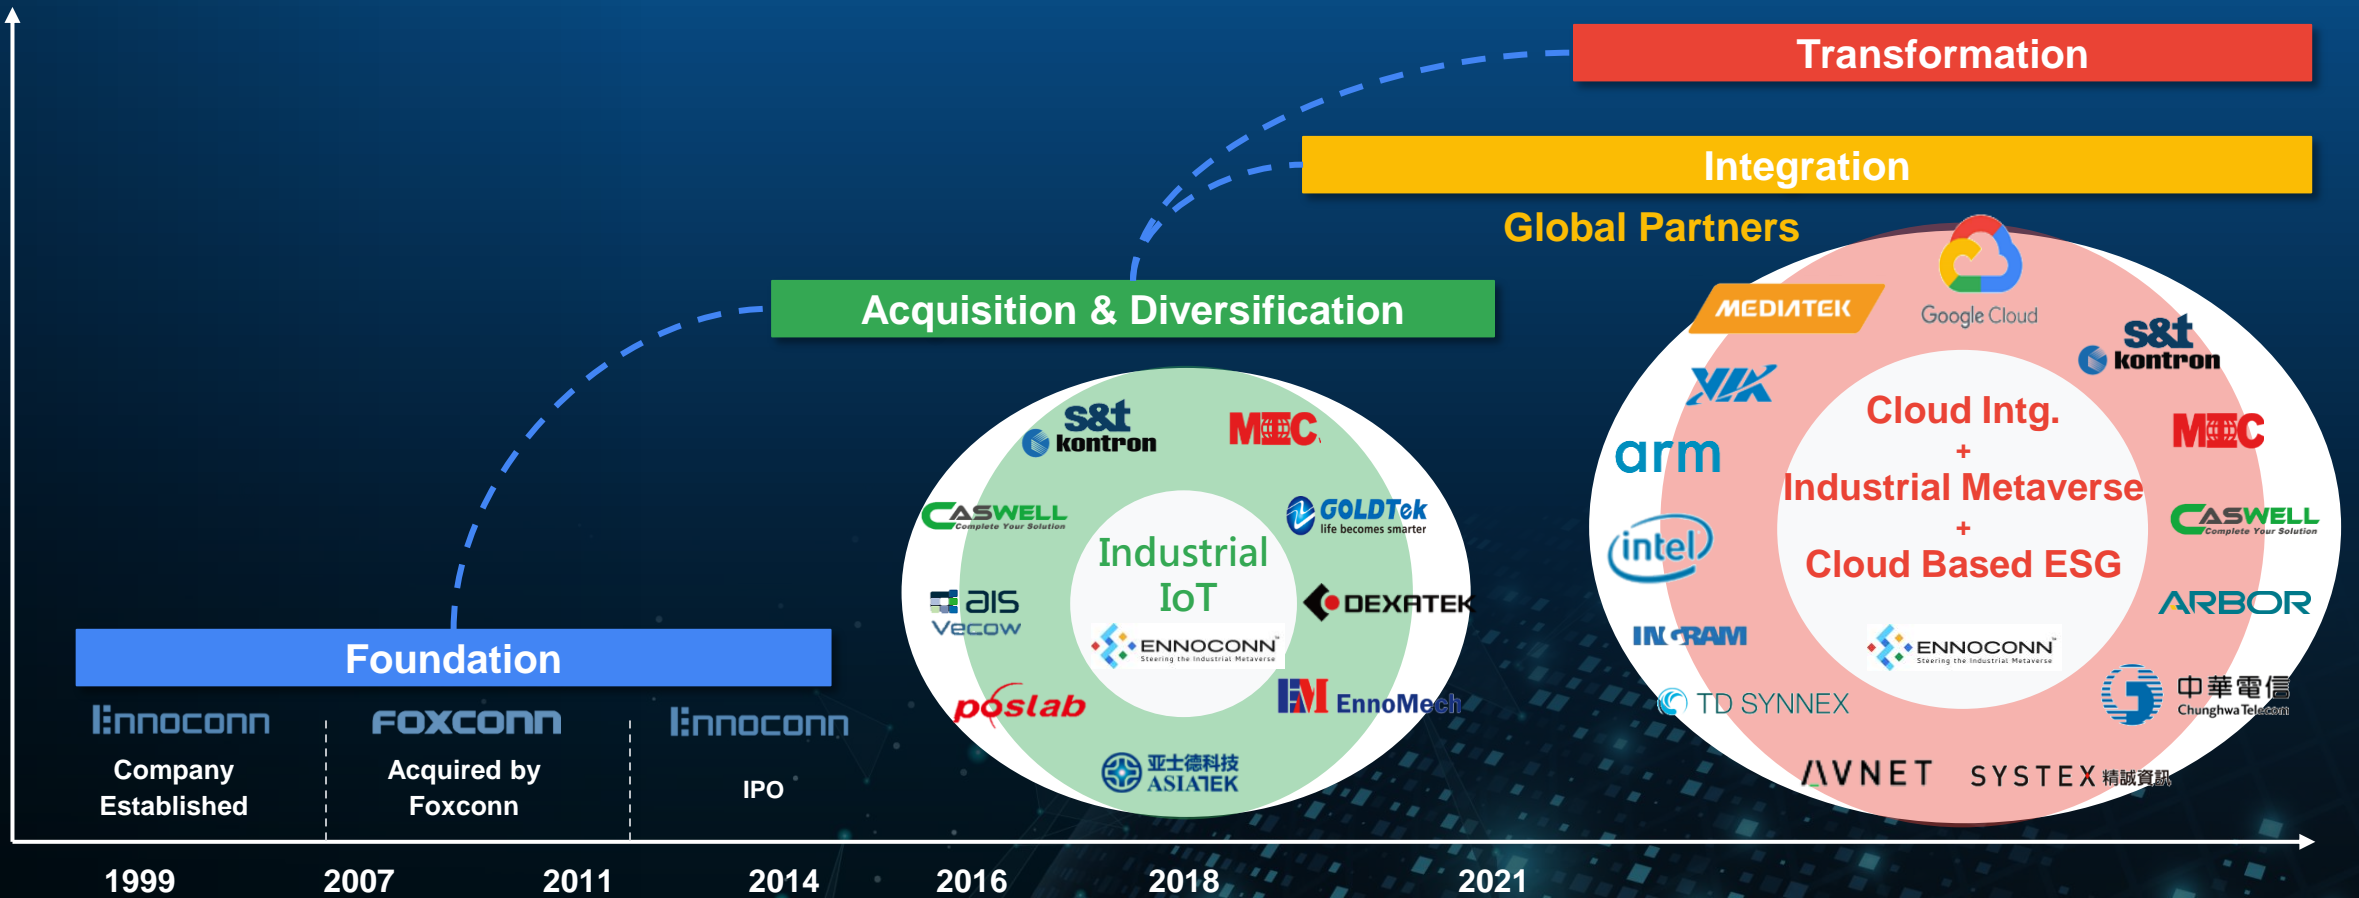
Transformation

Integration

Global Partners

Acquisition & Diversification

Foundation

Innoconn
Company Established

FOXCONN
Acquired by Foxconn

Innoconn
IPO

S&T kontron
MiTAC
CASWELL Complete Your Solution
GOLDTek life becomes smarter
Industrial IoT
ENNOCONN Steering the Industrial Metaverse
ais Vecow
DEXATEK
poslab
EnnoMech
亚士德科技 ASIATEK

MEDIATEK
Google Cloud
S&T kontron
VIA
arm
MiTAC
Cloud Intg.
+
Industrial Metaverse
+
Cloud Based ESG
intel
CASWELL Complete Your Solution
ARBOR
INGRAM
ENNOCONN Steering the Industrial Metaverse
TD SYNNEX
中華電信 Chunghwa Telecom
AVNET
SYSTEX 精誠資訊

1999
2007
2011
2014
2016
2018
2021